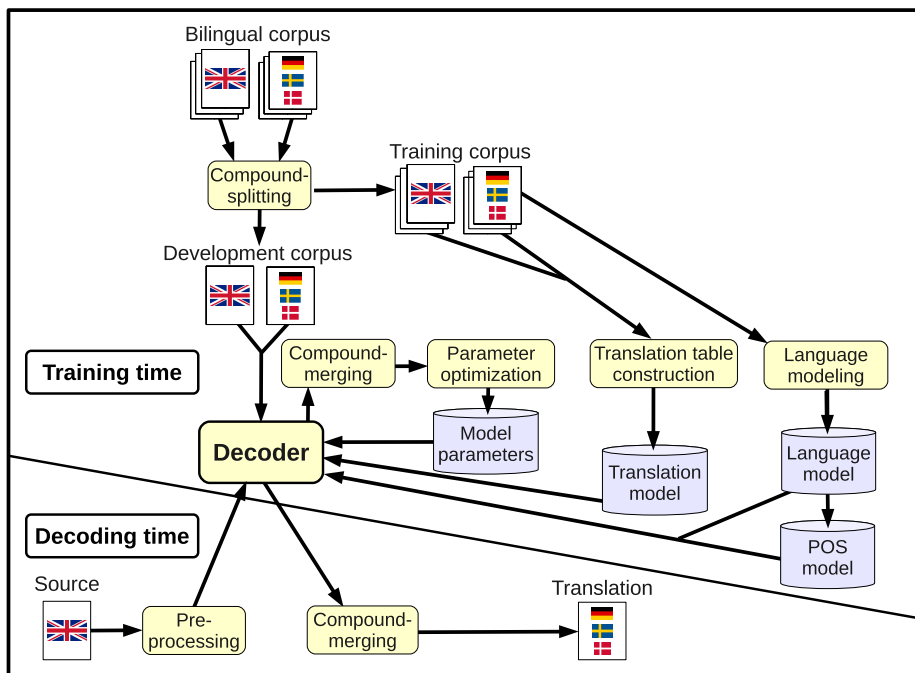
Bilingual corpus

Compound-splitting

Training corpus

Development corpus

Training time

Compound-merging

Parameter optimization

Translation table construction

Language modeling

Decoder

Model parameters

Translation model

Language model

Decoding time

POS model

Source

Pre-processing

Compound-merging

Translation